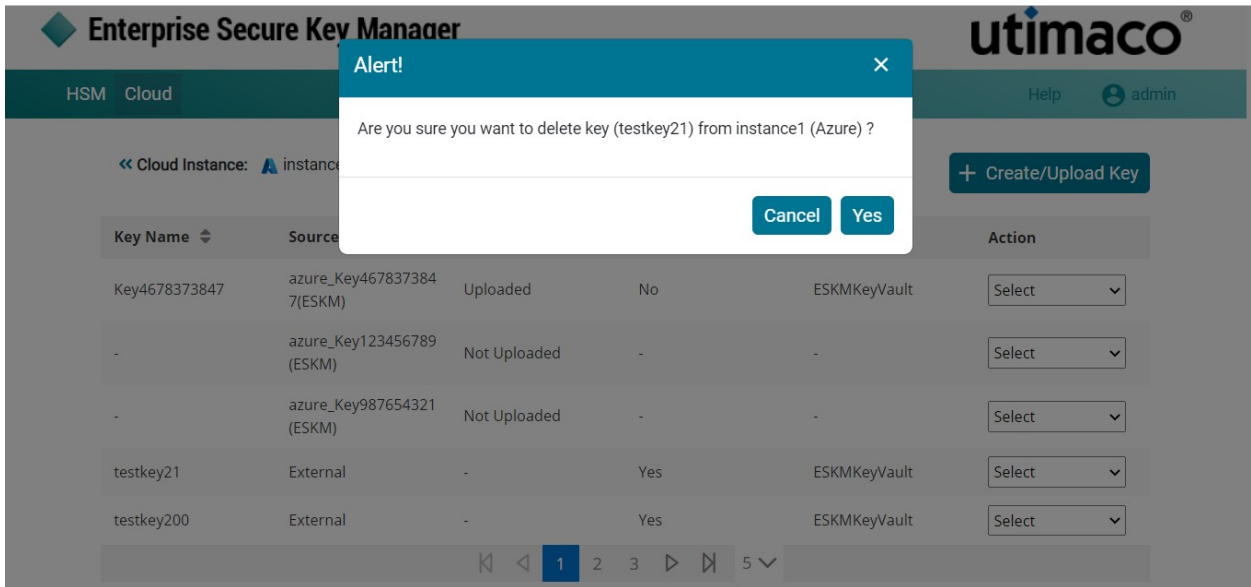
Enterprise Secure Key Manager

utimaco®

HSM Cloud

Help admin

Alert!

Are you sure you want to delete key (testkey21) from instance1 (Azure) ?

Cancel Yes

« Cloud Instance: instance

+ Create/Upload Key

| Key Name | Source | | | | Action |
|---|---|---|---|---|---|
| Key4678373847 | azure_Key4678373847(ESKM) | Uploaded | No | ESKMKeyVault | Select |
| - | azure_Key123456789 (ESKM) | Not Uploaded | - | - | Select |
| - | azure_Key987654321 (ESKM) | Not Uploaded | - | - | Select |
| testkey21 | External | - | Yes | ESKMKeyVault | Select |
| testkey200 | External | - | Yes | ESKMKeyVault | Select |

1 2 3 5